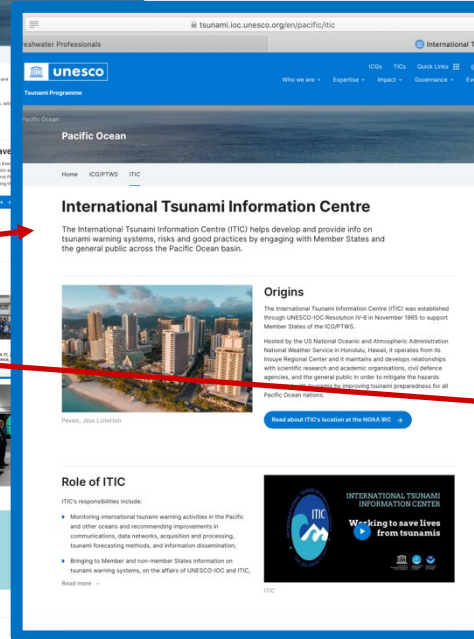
tsunami.ioc.unesco.org/en/pacific/itic

reshwater Professionals

International T

unesco

Tsunami Programme

ICGs TICs Quick Links

Who we are Expertise Impact Governance

Pacific Ocean

Pacific Ocean

Home ICG/PTWS ITIC

International Tsunami Information Centre

The International Tsunami Information Centre (ITIC) helps develop and provide info on tsunami warning systems, risks and good practices by engaging with Member States and the general public across the Pacific Ocean basin.

Origins

The International Tsunami Information Centre (ITIC) was established through UNESCO-IOC Resolution IV-6 in November 1965 to support Member States of the ICG/PTWS.

Hosted by the US National Oceanic and Atmospheric Administration National Weather Service in Honolulu, Hawaii, it operates from its Inouye Regional Center and it maintains and develops relationships with scientific research and academic organisations, civil defence agencies, and the general public in order to mitigate the hazards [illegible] tsunamis by improving tsunami preparedness for all Pacific Ocean nations.

Pexels, Jess Loiterton

Read about ITIC's location at the NOAA IRC →

Role of ITIC

ITIC's responsibilities include:

Monitoring international tsunami warning activities in the Pacific and other oceans and recommending improvements in communications, data networks, acquisition and processing, tsunami forecasting methods, and information dissemination;

Bringing to Member and non-member States information on tsunami warning systems, on the affairs of UNESCO-IOC and ITIC,

Read more →

ITIC

INTERNATIONAL TSUNAMI INFORMATION CENTER

Working to save lives from tsunamis

ITIC